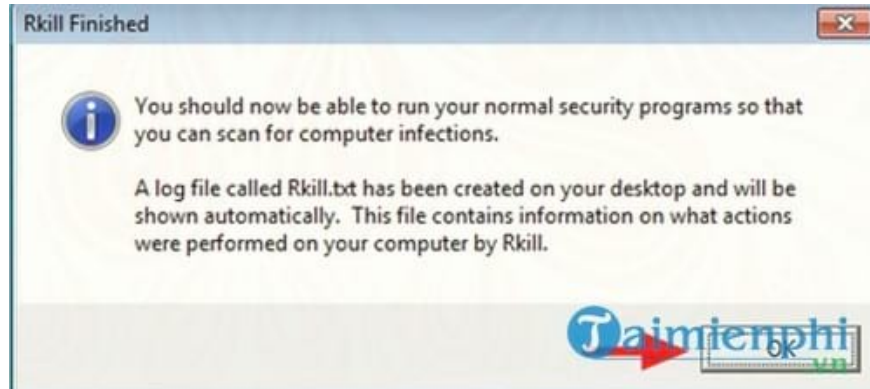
Rkill Finished

You should now be able to run your normal security programs so that you can scan for computer infections.

A log file called Rkill.txt has been created on your desktop and will be shown automatically. This file contains information on what actions were performed on your computer by Rkill.

Taimienphi.vn

OK